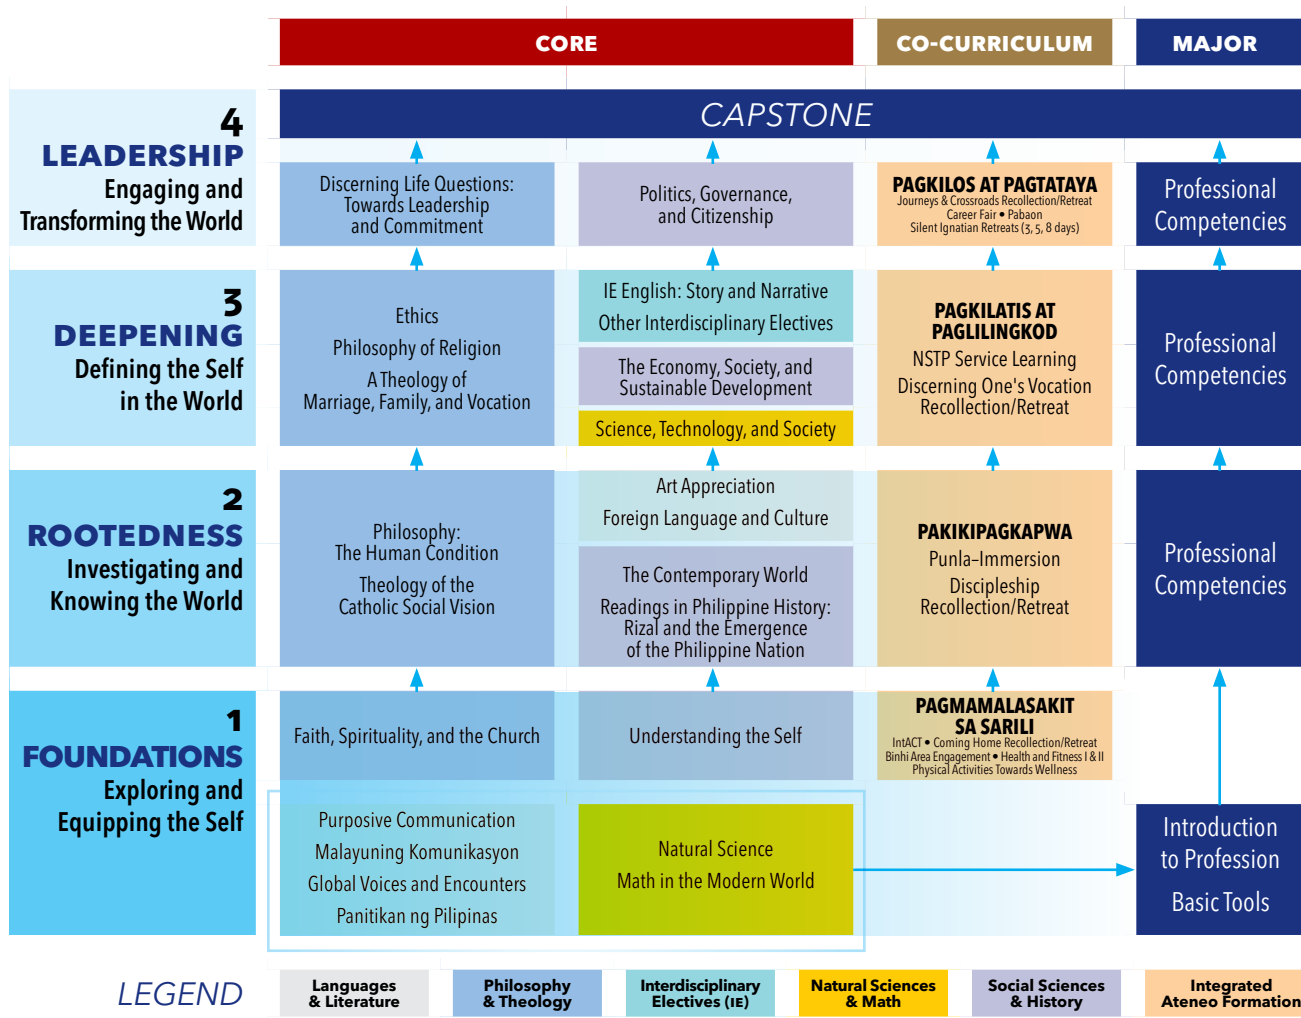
CORE

CO-CURRICULUM

MAJOR

CAPSTONE

4
LEADERSHIP
Engaging and Transforming the World

Discerning Life Questions: Towards Leadership and Commitment

Politics, Governance, and Citizenship

PAGKILOS AT PAGTATAYA
Journeys & Crossroads Recollection/Retreat
Career Fair • Pabaon
Silent Ignatian Retreats (3, 5, 8 days)

Professional Competencies

3
DEEPENING
Defining the Self in the World

Ethics
Philosophy of Religion
A Theology of Marriage, Family, and Vocation

IE English: Story and Narrative
Other Interdisciplinary Electives

The Economy, Society, and Sustainable Development

Science, Technology, and Society

PAGKILATIS AT PAGLILINGKOD
NSTP Service Learning
Discerning One's Vocation
Recollection/Retreat

Professional Competencies

2
ROOTEDNESS
Investigating and Knowing the World

Philosophy: The Human Condition
Theology of the Catholic Social Vision

Art Appreciation
Foreign Language and Culture

The Contemporary World
Readings in Philippine History: Rizal and the Emergence of the Philippine Nation

PAKIKIPAGKAPWA
Punla–Immersion
Discipleship
Recollection/Retreat

Professional Competencies

1
FOUNDATIONS
Exploring and Equipping the Self

Faith, Spirituality, and the Church

Understanding the Self

PAGMAMALASAKIT SA SARILI
IntACT • Coming Home Recollection/Retreat
Binhi Area Engagement • Health and Fitness I & II
Physical Activities Towards Wellness

Purposive Communication
Malayuning Komunikasyon
Global Voices and Encounters
Panitikan ng Pilipinas

Natural Science
Math in the Modern World

Introduction to Profession
Basic Tools

LEGEND
Languages & Literature
Philosophy & Theology
Interdisciplinary Electives (IE)
Natural Sciences & Math
Social Sciences & History
Integrated Ateneo Formation